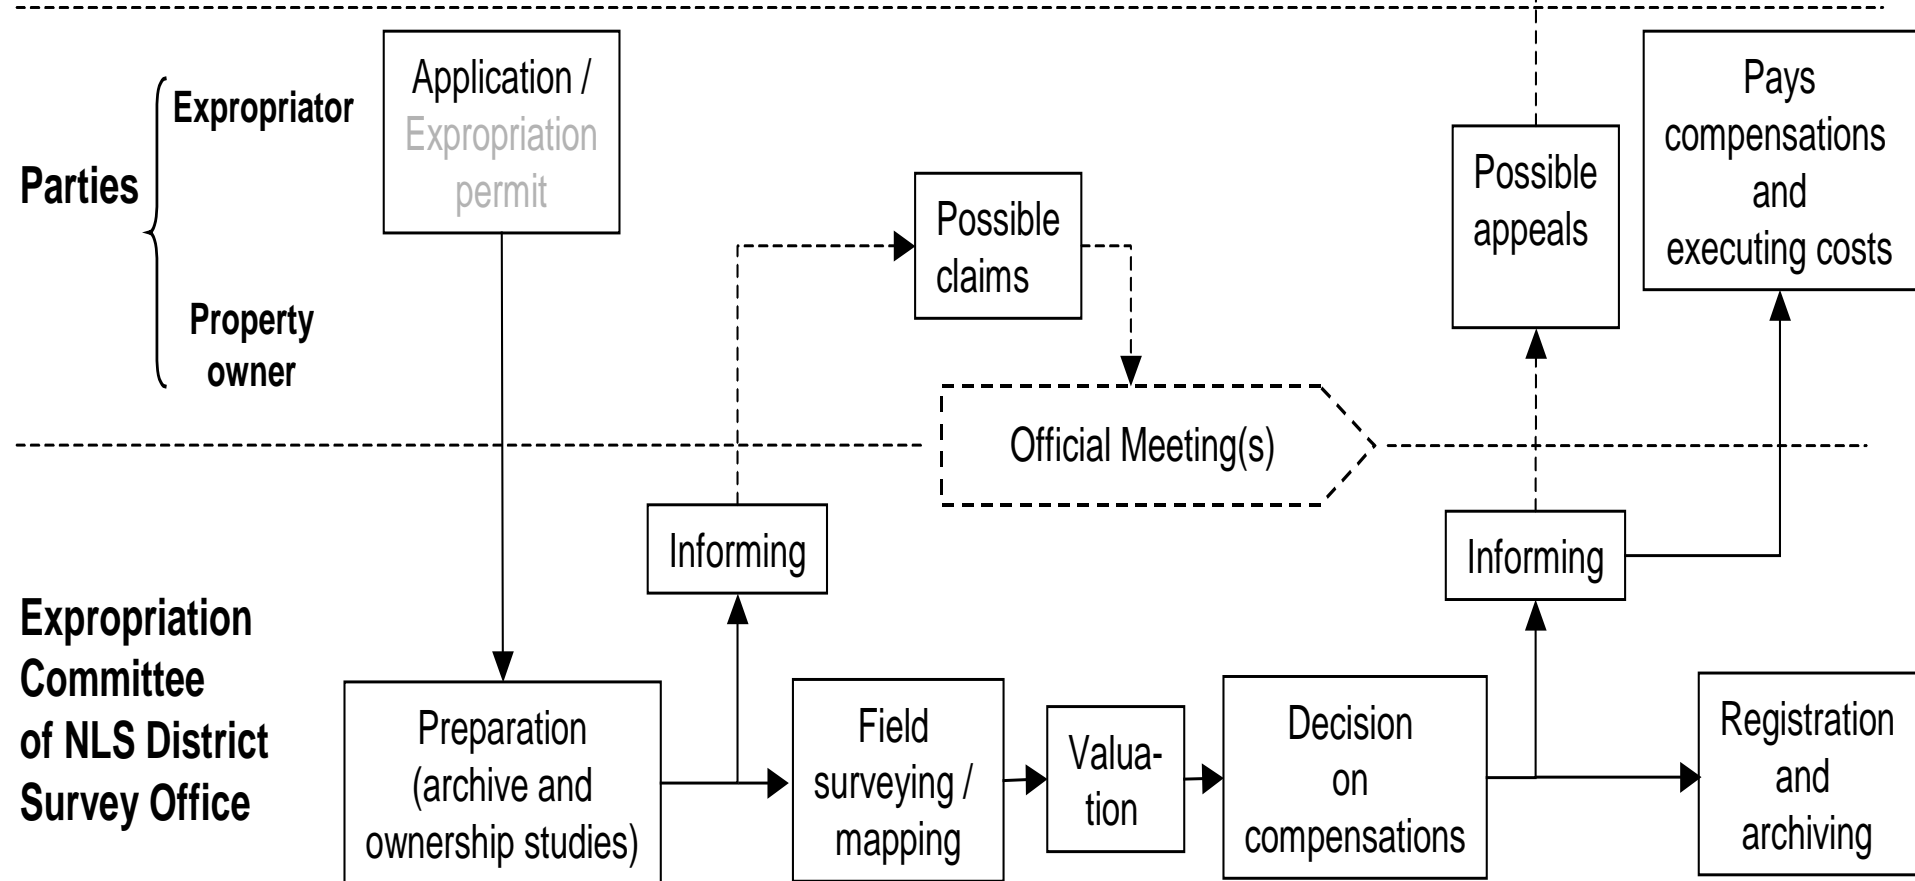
Parties

Expropriator

Property owner

Application / Expropriation permit

Possible claims

Possible appeals

Pays compensations and executing costs

Official Meeting(s)

Informing

Informing

Expropriation Committee of NLS District Survey Office

Preparation (archive and ownership studies)

Field surveying / mapping

Valuation

Decision on compensations

Registration and archiving